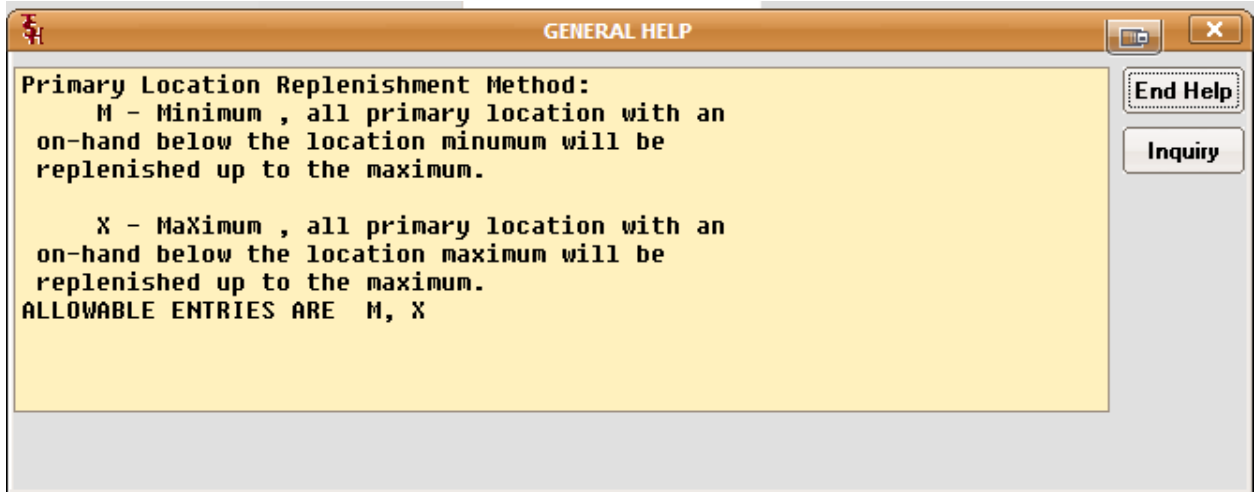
GENERAL HELP

Primary Location Replenishment Method:
M - Minimum , all primary location with an on-hand below the location minumum will be replenished up to the maximum.

X - MaXimum , all primary location with an on-hand below the location maximum will be replenished up to the maximum.
ALLOWABLE ENTRIES ARE M, X

End Help

Inquiry